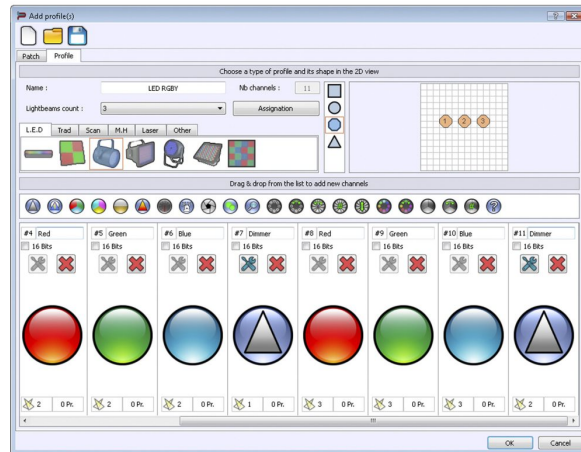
Add profile(s)

Patch | Profile

Choose a type of profile and its shape in the 2D view

Name : LED RGBY
Nb channels : 11
Lightbeams count : 3
Assignation

L.E.D | Trad | Scan | M.H | Laser | Other

1 2 3

Drag & drop from the list to add new channels

| #4 Red | #5 Green | #6 Blue | #7 Dimmer | #8 Red | #9 Green | #10 Blue | #11 Dimmer |
|---|---|---|---|---|---|---|---|
| 16 Bits | 16 Bits | 16 Bits | 16 Bits | 16 Bits | 16 Bits | 16 Bits | 16 Bits |
| 2 0 Pr. | 2 0 Pr. | 2 0 Pr. | 1 0 Pr. | 3 0 Pr. | 3 0 Pr. | 3 0 Pr. | 2 0 Pr. |

OK Cancel